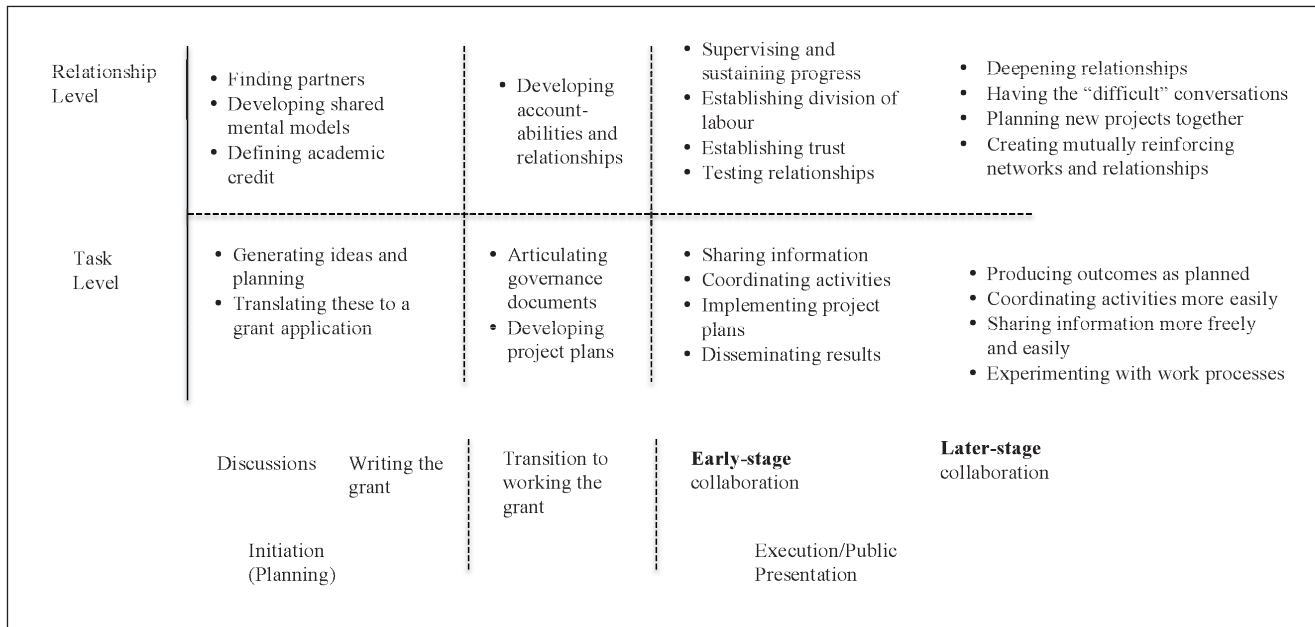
| | | | | |
|---|---|---|---|---|
| Relationship Level | • Finding partners<br>• Developing shared mental models<br>• Defining academic credit | • Developing accountabilities and relationships | • Supervising and sustaining progress<br>• Establishing division of labour<br>• Establishing trust<br>• Testing relationships | • Deepening relationships<br>• Having the "difficult" conversations<br>• Planning new projects together<br>• Creating mutually reinforcing networks and relationships |
| Task Level | • Generating ideas and planning<br>• Translating these to a grant application | • Articulating governance documents<br>• Developing project plans | • Sharing information<br>• Coordinating activities<br>• Implementing project plans<br>• Disseminating results | • Producing outcomes as planned<br>• Coordinating activities more easily<br>• Sharing information more freely and easily<br>• Experimenting with work processes |

Discussions Writing the grant

Transition to working the grant

**Early-stage** collaboration

**Later-stage** collaboration

Initiation (Planning)

Execution/Public Presentation